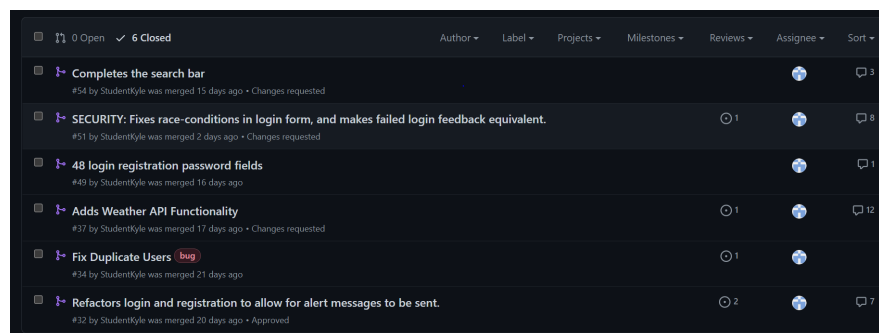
0 Open ✓ 6 Closed

Author ▾ Label ▾ Projects ▾ Milestones ▾ Reviews ▾ Assignee ▾ Sort ▾

Completes the search bar
#54 by StudentKyle was merged 15 days ago • Changes requested
3

SECURITY: Fixes race-conditions in login form, and makes failed login feedback equivalent.
#51 by StudentKyle was merged 2 days ago • Changes requested
1
8

48 login registration password fields
#49 by StudentKyle was merged 16 days ago
1

Adds Weather API Functionality
#37 by StudentKyle was merged 17 days ago • Changes requested
1
12

Fix Duplicate Users bug
#34 by StudentKyle was merged 21 days ago
1

Refactors login and registration to allow for alert messages to be sent.
#32 by StudentKyle was merged 20 days ago • Approved
2
7